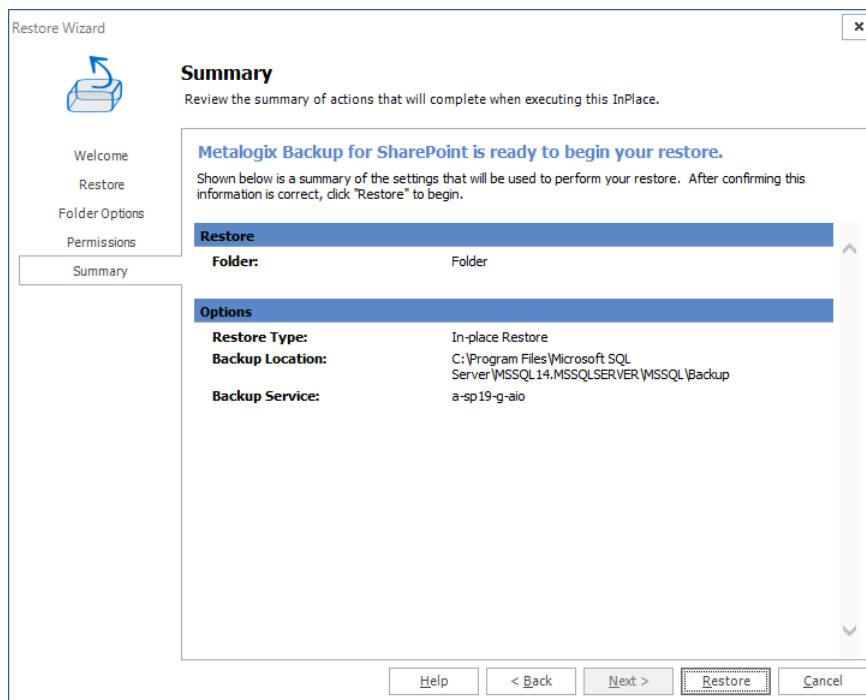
Restore Wizard

Summary

Review the summary of actions that will complete when executing this InPlace.

Welcome

Restore

Folder Options

Permissions

Summary

Metalogix Backup for SharePoint is ready to begin your restore.

Shown below is a summary of the settings that will be used to perform your restore. After confirming this information is correct, click "Restore" to begin.

Restore

| Folder: | Folder |
|---|---|

Options

| Restore Type: | In-place Restore |
|---|---|
| Backup Location: | C:\Program Files\Microsoft SQL Server\MSSQL14.MSSQLSERVER\MSSQL\Backup |
| Backup Service: | a-sp19-g-aio |

Help

< Back

Next >

Restore

Cancel